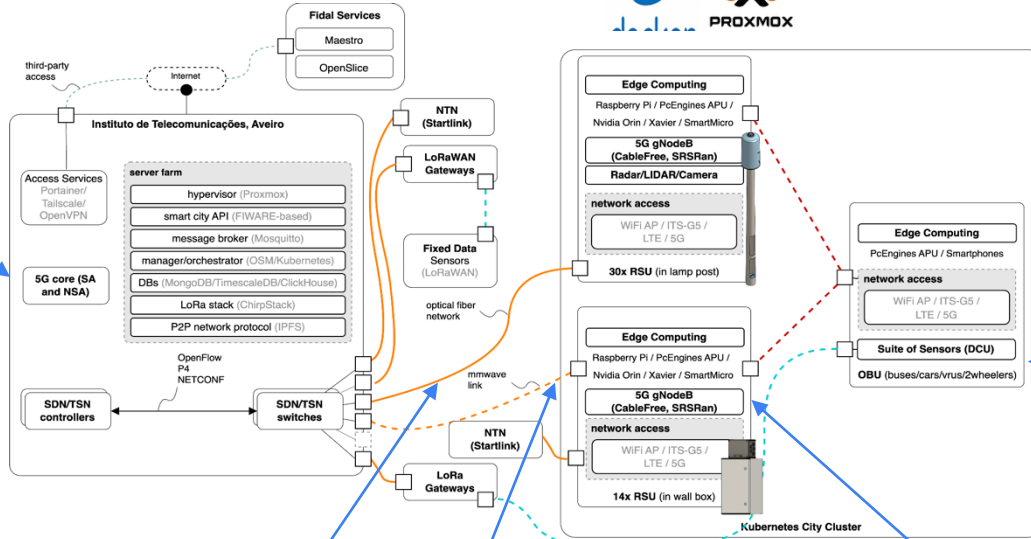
Fidal Services
Maestro
OpenSlice

docker PROXMOX

third-party access
Internet

Instituto de Telecomunicações, Aveiro

Access Services
Portainer/ Tailscale/ OpenVPN

server farm
hypervisor (Proxmox)
smart city API (FIWARE-based)
message broker (Mosquitto)
manager/orchestrator (OSM/Kubernetes)
DBs (MongoDB/TimescaleDB/ClickHouse)
LoRa stack (ChirpStack)
P2P network protocol (IPFS)

5G core (SA and NSA)

OpenFlow
P4
NETCONF

SDN/TSN controllers

SDN/TSN switches

NTN (Startlink)

LoRaWAN Gateways

Fixed Data Sensors (LoRaWAN)

optical fiber network

mmwave link

NTN (Startlink)

LoRa Gateways

Edge Computing
Raspberry Pi / PcEngines APU / Nvidia Orin / Xavier / SmartMicro
5G gNodeB (CableFree, SRSRan)
Radar/LIDAR/Camera
network access
WiFi AP / ITS-G5 / LTE / 5G
30x RSU (in lamp post)

Edge Computing
Raspberry Pi / PcEngines APU / Nvidia Orin / Xavier / SmartMicro
5G gNodeB (CableFree, SRSRan)
network access
WiFi AP / ITS-G5 / LTE / 5G
14x RSU (in wall box)

Kubernetes City Cluster

Edge Computing
PcEngines APU / Smartphones
network access
WiFi AP / ITS-G5 / LTE / 5G
Suite of Sensors (DCU)
OBU (buses/cars/vrus/2wheelers)